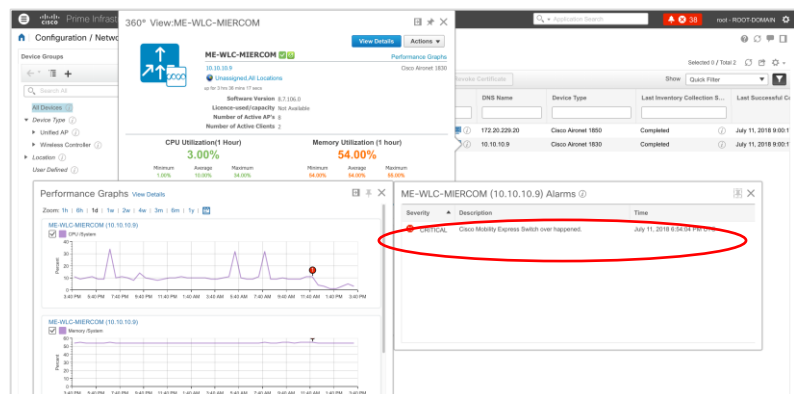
Prime Infrast

Configuration / Netw

Device Groups

Search All

All Devices

Device Type

Unified AP

Wireless Controller

Location

User Defined

360° View:ME-WLC-MIERCOM

View Details Actions

Performance Graphs

ME-WLC-MIERCOM

10.10.10.9

Cisco Aironet 1830

Unassigned,All Locations

up for 3 hrs:38 mins 17 secs

Software Version 8.7.106.0

License used/capacity Not Available

Number of Active AP's 8

Number of Active Clients 2

CPU Utilization(1 Hour)

3.00%

| Minimum | Average | Maximum |
|---|---|---|
| 1.00% | 10.00% | 34.00% |

Memory Utilization (1 hour)

54.00%

| Minimum | Average | Maximum |
|---|---|---|
| 54.00% | 54.00% | 55.00% |

Application Search

38

root - ROOT-DOMAIN

Selected 0 / Total 2

Show Quick Filter

Provide Certificate

| DNS Name | Device Type | Last Inventory Collection S... | Last Successful C |
|---|---|---|---|
| 172.20.229.20 | Cisco Aironet 1850 | Completed | July 11, 2018 9:00:1 |
| 10.10.10.9 | Cisco Aironet 1830 | Completed | July 11, 2018 9:00:1 |

Performance Graphs View Details

Zoom: 1h | 6h | 1d | 1w | 2w | 4w | 3m | 6m | 1y |

ME-WLC-MIERCOM (10.10.10.9)

CPU /System

40
35
30
25
20
15
10
5
0

Percent

3:40 PM 5:40 PM 6:40 PM 7:40 PM 8:40 PM 9:40 PM 10:40 PM 11:40 PM 12:40 AM 1:40 AM 2:40 AM 3:40 PM

ME-WLC-MIERCOM (10.10.10.9)

Memory /System

60
50
40
30
20
10
0

Percent

3:40 PM 5:40 PM 6:40 PM 7:40 PM 8:40 PM 9:40 PM 10:40 PM 11:40 PM 12:40 AM 1:40 AM 2:40 AM 3:40 PM

ME-WLC-MIERCOM (10.10.10.9) Alarms

| Severity | Description | Time |
|---|---|---|
| CRITICAL | Cisco Mobility Express Switch over happened. | July 11, 2018 6:34:54 PM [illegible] |